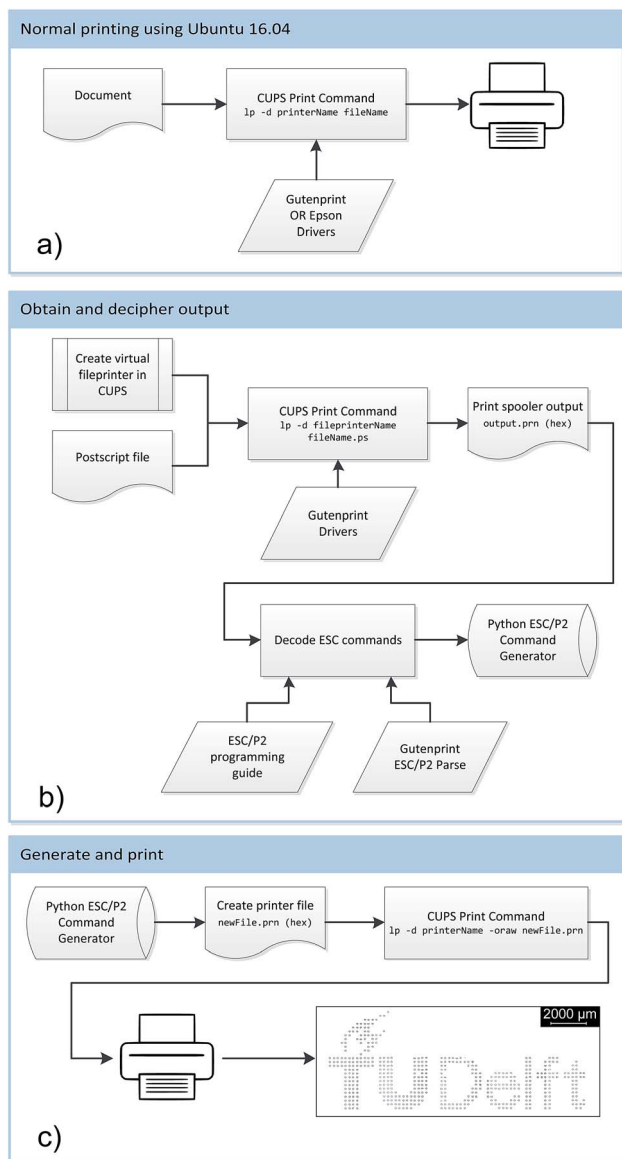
Normal printing using Ubuntu 16.04

Document

CUPS Print Command
lp -d printerName fileName

Gutenprint OR Epson Drivers

a)

Obtain and decipher output

Create virtual fileprinter in CUPS

Postscript file

CUPS Print Command
lp -d fileprinterName fileName.ps

Print spooler output
output.prn (hex)

Gutenprint Drivers

Decode ESC commands

Python ESC/P2 Command Generator

ESC/P2 programming guide

Gutenprint ESC/P2 Parse

b)

Generate and print

Python ESC/P2 Command Generator

Create printer file
newFile.prn (hex)

CUPS Print Command
lp -d printerName -oraw newFile.prn

2000 μm

c)